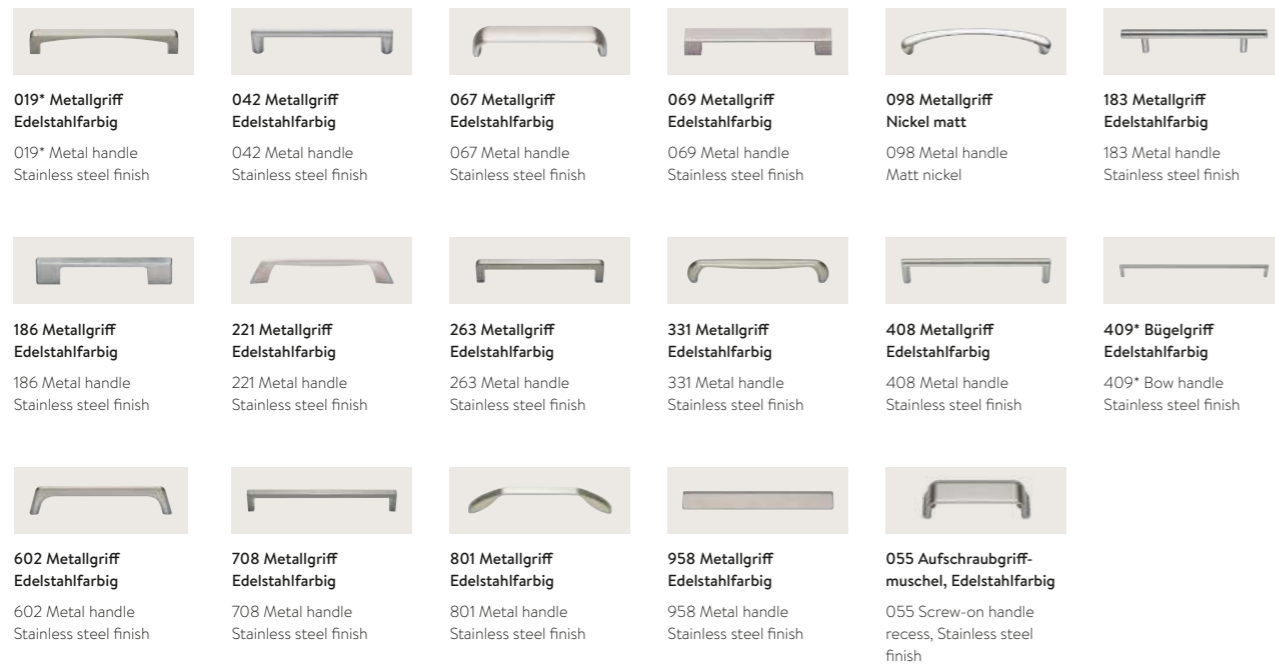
019* Metallgriff
Edelstahlfarbig
019* Metal handle
Stainless steel finish

042 Metallgriff
Edelstahlfarbig
042 Metal handle
Stainless steel finish

067 Metallgriff
Edelstahlfarbig
067 Metal handle
Stainless steel finish

069 Metallgriff
Edelstahlfarbig
069 Metal handle
Stainless steel finish

098 Metallgriff
Nickel matt
098 Metal handle
Matt nickel

183 Metallgriff
Edelstahlfarbig
183 Metal handle
Stainless steel finish

186 Metallgriff
Edelstahlfarbig
186 Metal handle
Stainless steel finish

221 Metallgriff
Edelstahlfarbig
221 Metal handle
Stainless steel finish

263 Metallgriff
Edelstahlfarbig
263 Metal handle
Stainless steel finish

331 Metallgriff
Edelstahlfarbig
331 Metal handle
Stainless steel finish

408 Metallgriff
Edelstahlfarbig
408 Metal handle
Stainless steel finish

409* Bügelgriff
Edelstahlfarbig
409* Bow handle
Stainless steel finish

602 Metallgriff
Edelstahlfarbig
602 Metal handle
Stainless steel finish

708 Metallgriff
Edelstahlfarbig
708 Metal handle
Stainless steel finish

801 Metallgriff
Edelstahlfarbig
801 Metal handle
Stainless steel finish

958 Metallgriff
Edelstahlfarbig
958 Metal handle
Stainless steel finish

055 Aufschraubgriffmuschel, Edelstahlfarbig
055 Screw-on handle recess, Stainless steel finish